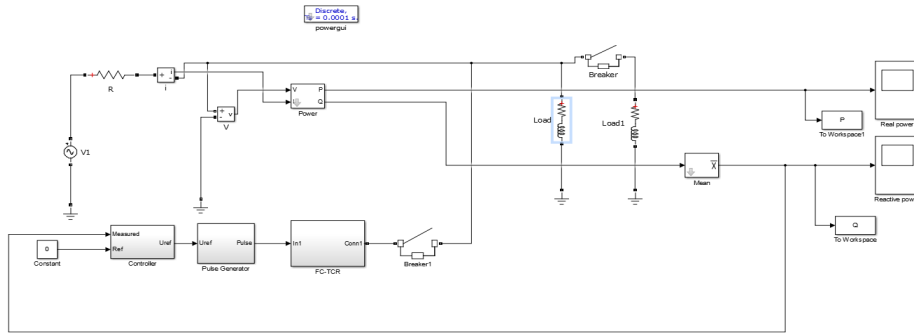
Discrete,
= 0.0001 s.
powergui

R
i
+ -
V1
+ -
v
V
V P
Q
Power
Breaker
Load
Load1
P
To Workspace1
Real power
Mean
Reactive pow
Q
To Workspace
0
Constant
Measured
Ref
Uref
Controller
Uref
Pulse
Pulse Generator
In1
Conn1
FC-TCR
Breaker1